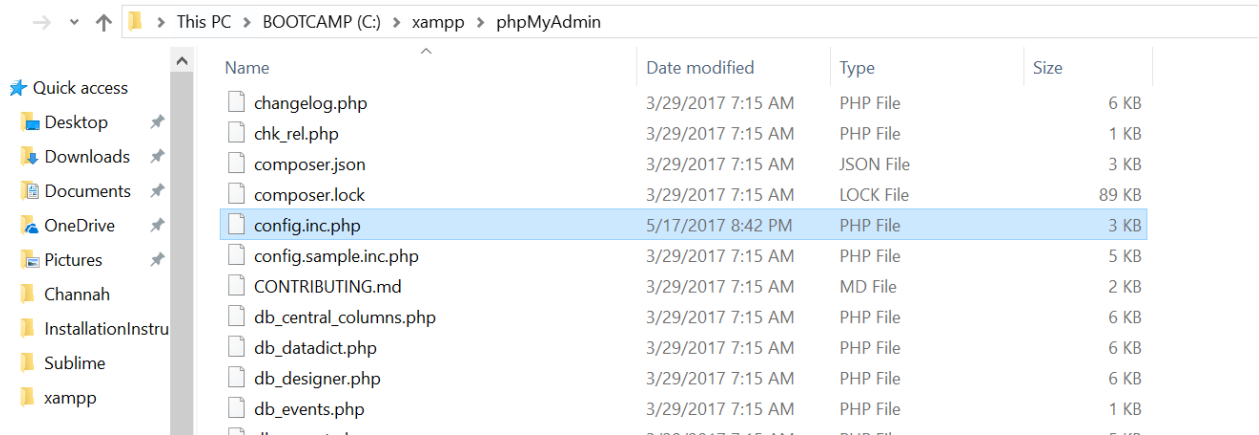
This PC > BOOTCAMP (C:) > xampp > phpMyAdmin

Quick access
Desktop
Downloads
Documents
OneDrive
Pictures
Channah
InstallationInstru
Sublime
xampp

| Name | Date modified | Type | Size |
|---|---|---|---|
| changelog.php | 3/29/2017 7:15 AM | PHP File | 6 KB |
| chk_rel.php | 3/29/2017 7:15 AM | PHP File | 1 KB |
| composer.json | 3/29/2017 7:15 AM | JSON File | 3 KB |
| composer.lock | 3/29/2017 7:15 AM | LOCK File | 89 KB |
| config.inc.php | 5/17/2017 8:42 PM | PHP File | 3 KB |
| config.sample.inc.php | 3/29/2017 7:15 AM | PHP File | 5 KB |
| CONTRIBUTING.md | 3/29/2017 7:15 AM | MD File | 2 KB |
| db_central_columns.php | 3/29/2017 7:15 AM | PHP File | 6 KB |
| db_datadict.php | 3/29/2017 7:15 AM | PHP File | 6 KB |
| db_designer.php | 3/29/2017 7:15 AM | PHP File | 6 KB |
| db_events.php | 3/29/2017 7:15 AM | PHP File | 1 KB |